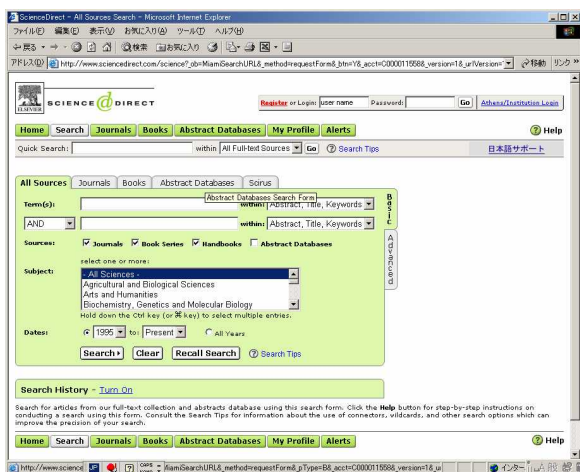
ScienceDirect - All Sources Search - Microsoft Internet Explorer

ファイル(F) 編集(E) 表示(V) お気に入り(A) ツール(T) ヘルプ(H)

戻る 検索 お気に入り

アドレス(D) http://www.sciencedirect.com/science?_ob=MiamiSearchURL&_method=requestForm&_btn=Y&_acct=C000011558&_version=1&_urlVersion= 移動 リンク »

ELSEVIER SCIENCE DIRECT

Register or Login: user name Password: Go Athens/Institution Login

Home Search Journals Books Abstract Databases My Profile Alerts Help

Quick Search: within All Full-text Sources Go Search Tips 日本語サポート

All Sources Journals Books Abstract Databases Scirus

Abstract Databases Search Form

Basic

Advanced

Term(s): within: Abstract, Title, Keywords

AND within: Abstract, Title, Keywords

Sources: Journals Book Series Handbooks Abstract Databases

select one or more:

Subject:

- All Sciences -
Agricultural and Biological Sciences
Arts and Humanities
Biochemistry, Genetics and Molecular Biology

Hold down the Ctrl key (or ⌘ key) to select multiple entries.

Dates: 1995 to: Present All Years

Search › Clear Recall Search Search Tips

Search History - Turn On

Search for articles from our full-text collection and abstracts database using this search form. Click the Help button for step-by-step instructions on conducting a search using this form. Consult the Search Tips for information about the use of connectors, wildcards, and other search options which can improve the precision of your search.

Home Search Journals Books Abstract Databases My Profile Alerts Help

http://www.science MiamiSearchURL&_method=requestForm&_pType=B&_acct=C000011558&_version=1&_ur インターネット